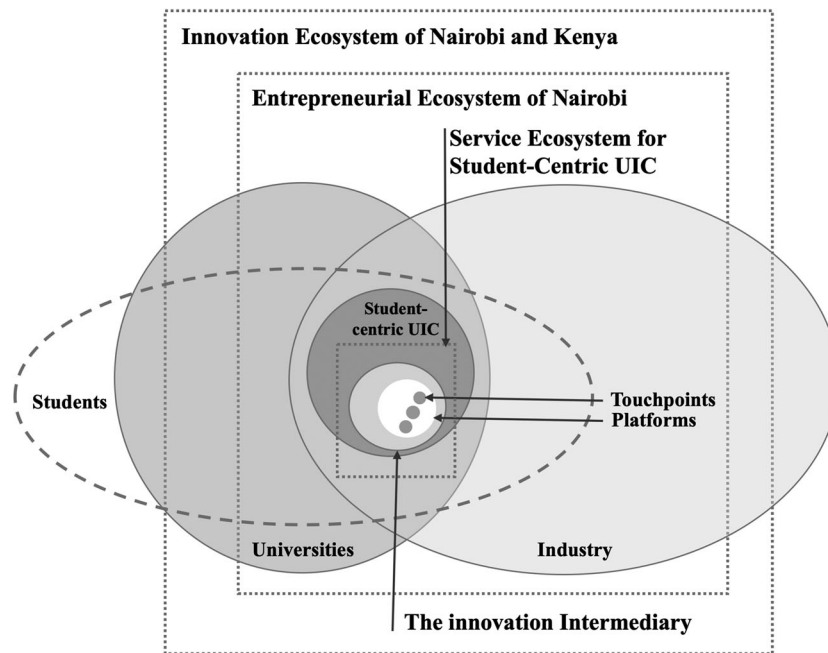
Innovation Ecosystem of Nairobi and Kenya

Entrepreneurial Ecosystem of Nairobi

Service Ecosystem for Student-Centric UIC

Student-centric UIC

Students

Touchpoints

Platforms

Universities

Industry

The innovation Intermediary